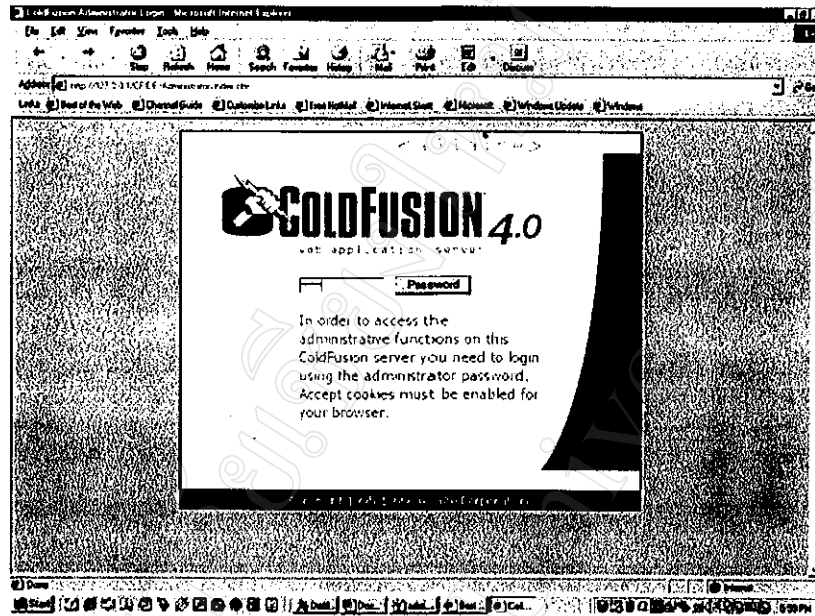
ColdFusion Administrator Login - Microsoft Internet Explorer

File Edit View Favorites Tools Help

Stop Refresh Home Search Favorites History Mail Print Edit Discuss

Address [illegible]

Links Best of the Web Channel Guide Customize Links Free HotMail Internet Start Microsoft Windows Update Windows

COLDFUSION 4.0

web application server

Password

In order to access the administrative functions on this ColdFusion server you need to login using the administrator password. Accept cookies must be enabled for your browser.

Done

Internet

Start